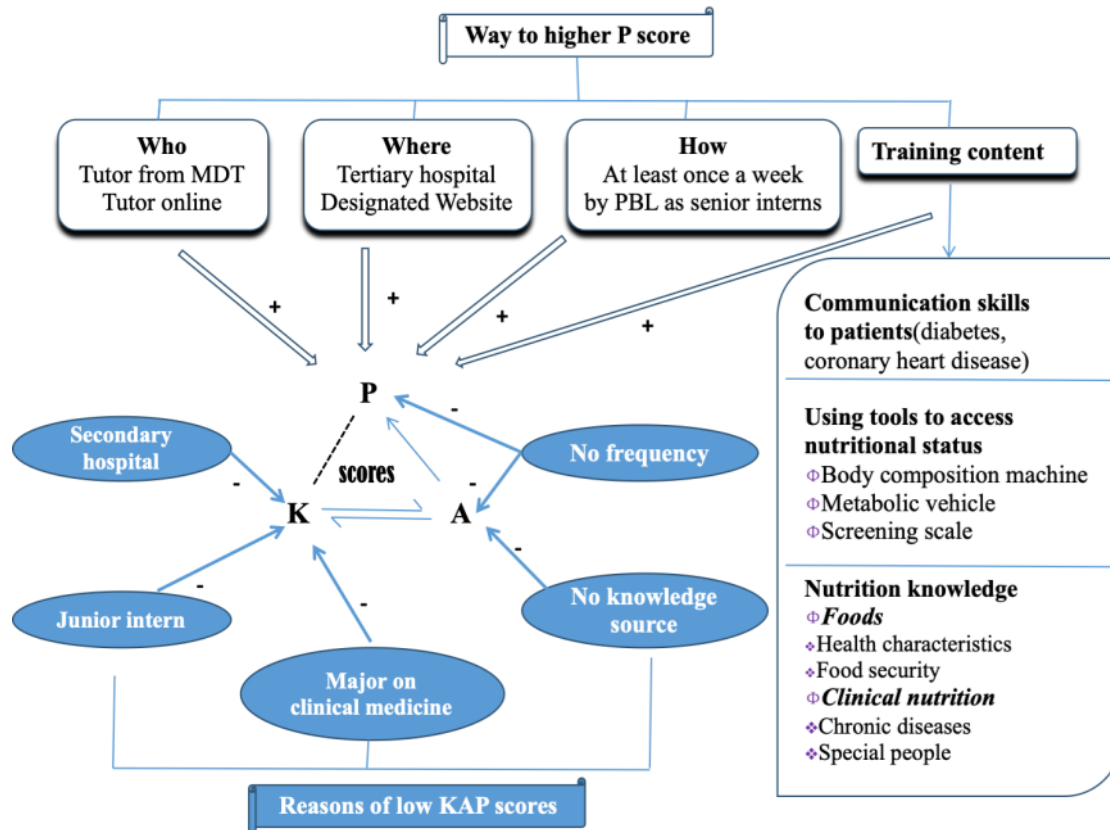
Way to higher P score

Who
Tutor from MDT
Tutor online

Where
Tertiary hospital
Designated Website

How
At least once a week
by PBL as senior interns

Training content

+
+
+
+

P
scores
K
A

Secondary hospital
-
No frequency
-
-
-
Junior intern
-
-
No knowledge source
-
Major on clinical medicine

Reasons of low KAP scores

Communication skills to patients(diabetes, coronary heart disease)

Using tools to access nutritional status
Φ Body composition machine
Φ Metabolic vehicle
Φ Screening scale

Nutrition knowledge
Φ *Foods*
❖ Health characteristics
❖ Food security
Φ *Clinical nutrition*
❖ Chronic diseases
❖ Special people